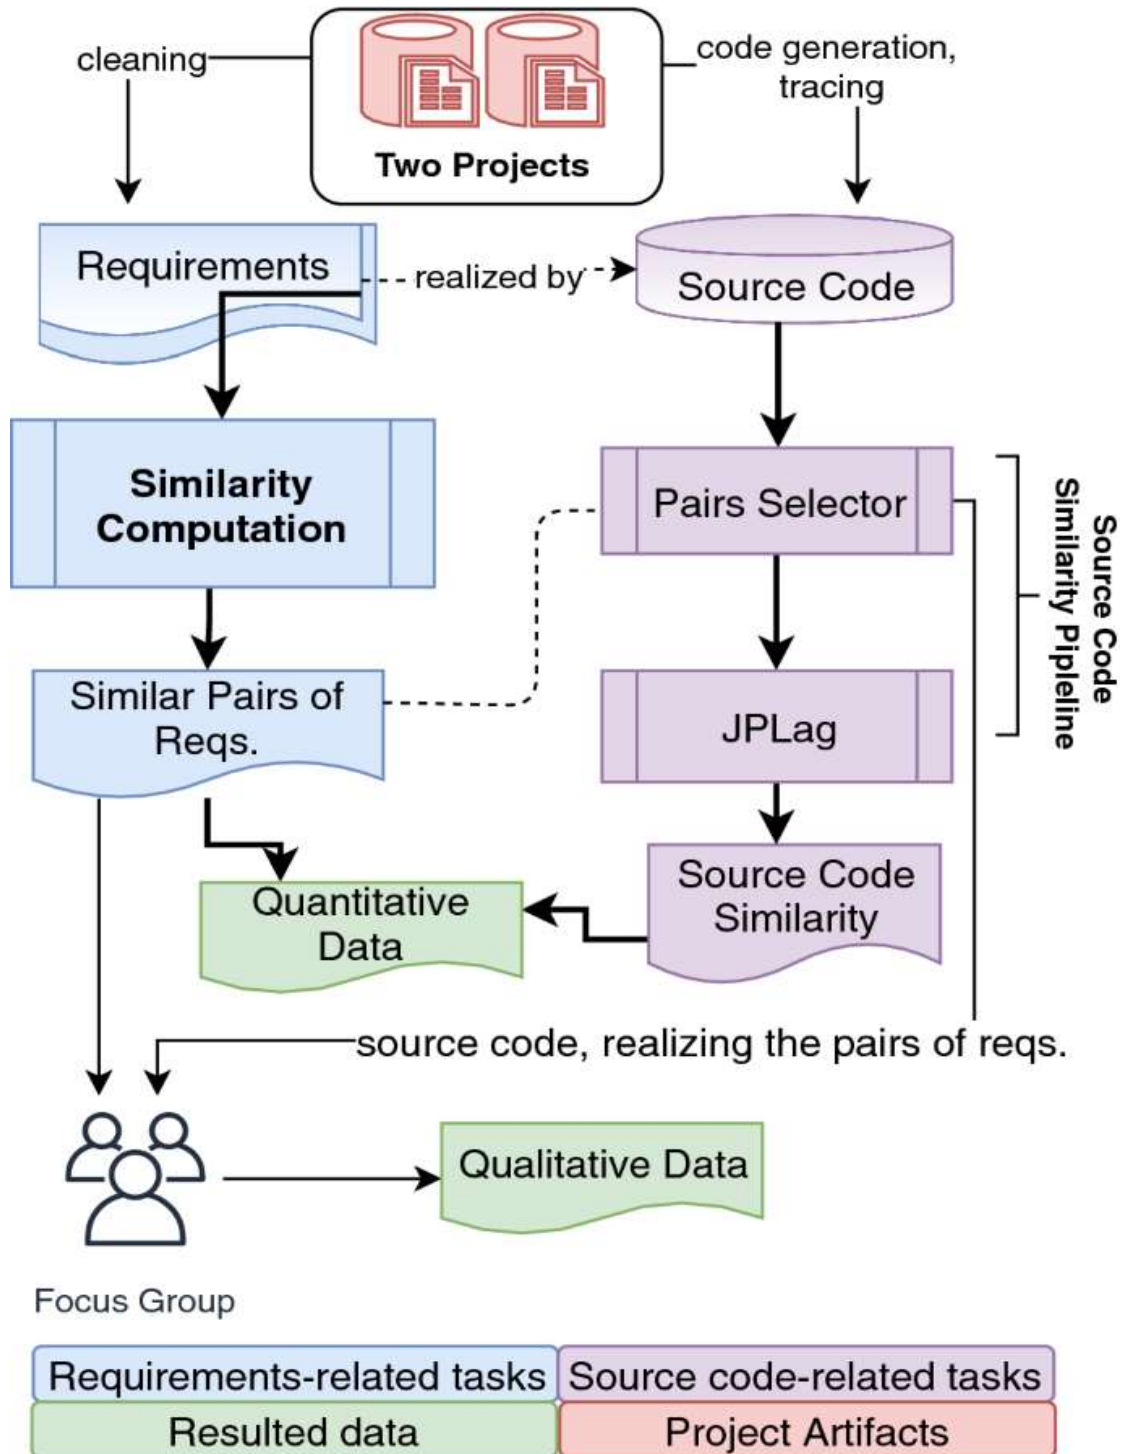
cleaning

Two Projects

code generation, tracing

Requirements

realized by

Source Code

Similarity Computation

Pairs Selector

Source Code Similarity Pipleline

Similar Pairs of Reqs.

JPLag

Source Code Similarity

Quantitative Data

source code, realizing the pairs of reqs.

Qualitative Data

Focus Group

| Requirements-related tasks | Source code-related tasks |
|---|---|
| Resulted data | Project Artifacts |